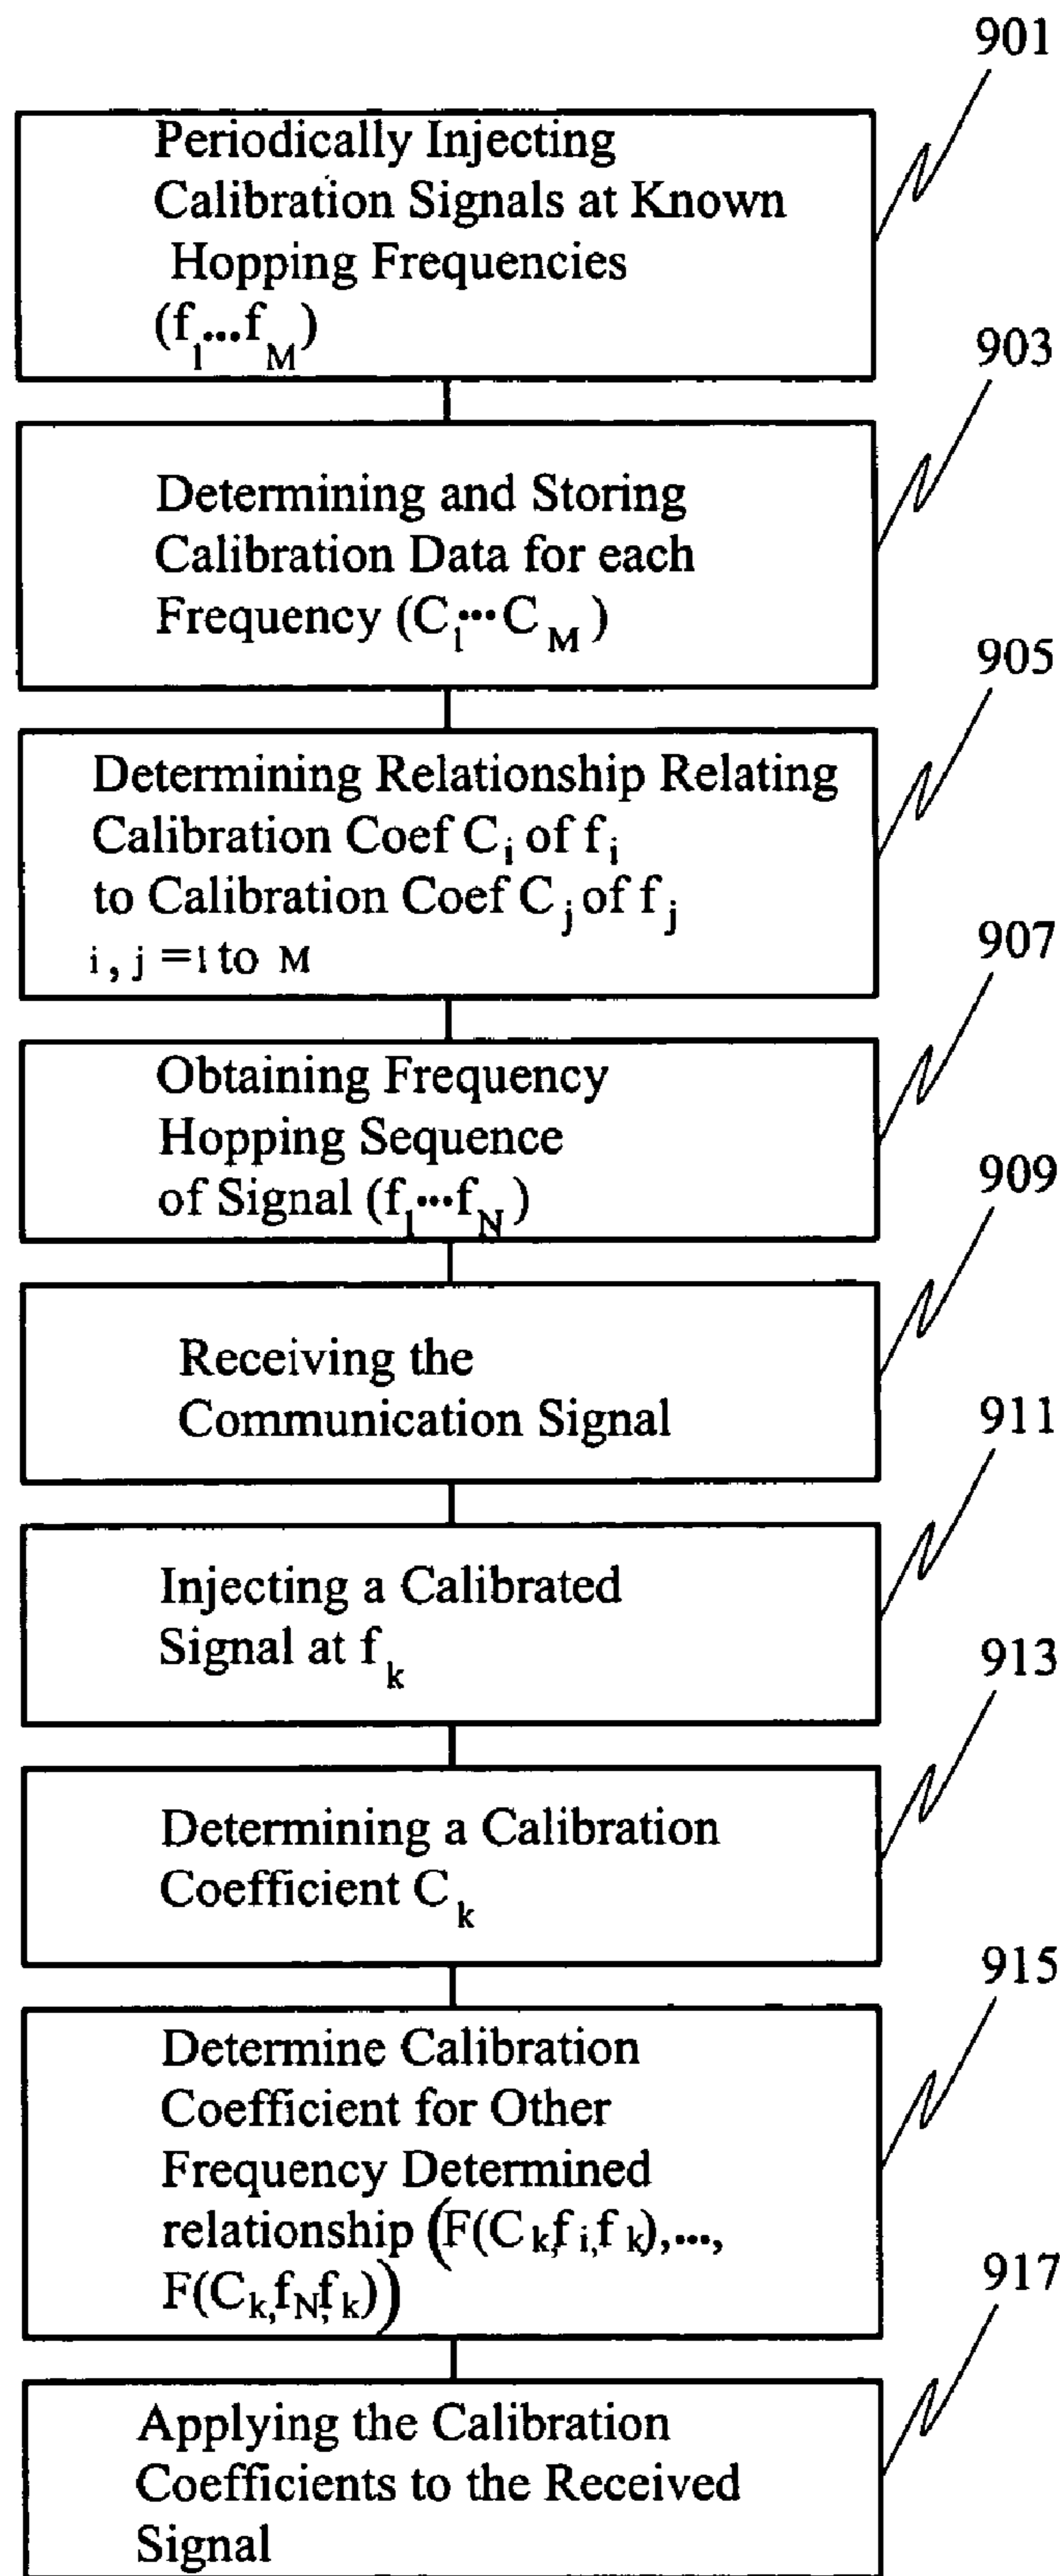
901

Periodically Injecting Calibration Signals at Known Hopping Frequencies $(f_1 \cdots f_M)$

903

Determining and Storing Calibration Data for each Frequency $(C_1 \cdots C_M)$

905

Determining Relationship Relating Calibration Coef $C_i$ of $f_i$ to Calibration Coef $C_j$ of $f_j$ $i, j = 1$ to $M$

907

Obtaining Frequency Hopping Sequence of Signal $(f_1 \cdots f_N)$

909

Receiving the Communication Signal

911

Injecting a Calibrated Signal at $f_k$

913

Determining a Calibration Coefficient $C_k$

915

Determine Calibration Coefficient for Other Frequency Determined relationship $\left(F(C_k, f_i, f_k), \ldots, F(C_k, f_N, f_k)\right)$

917

Applying the Calibration Coefficients to the Received Signal